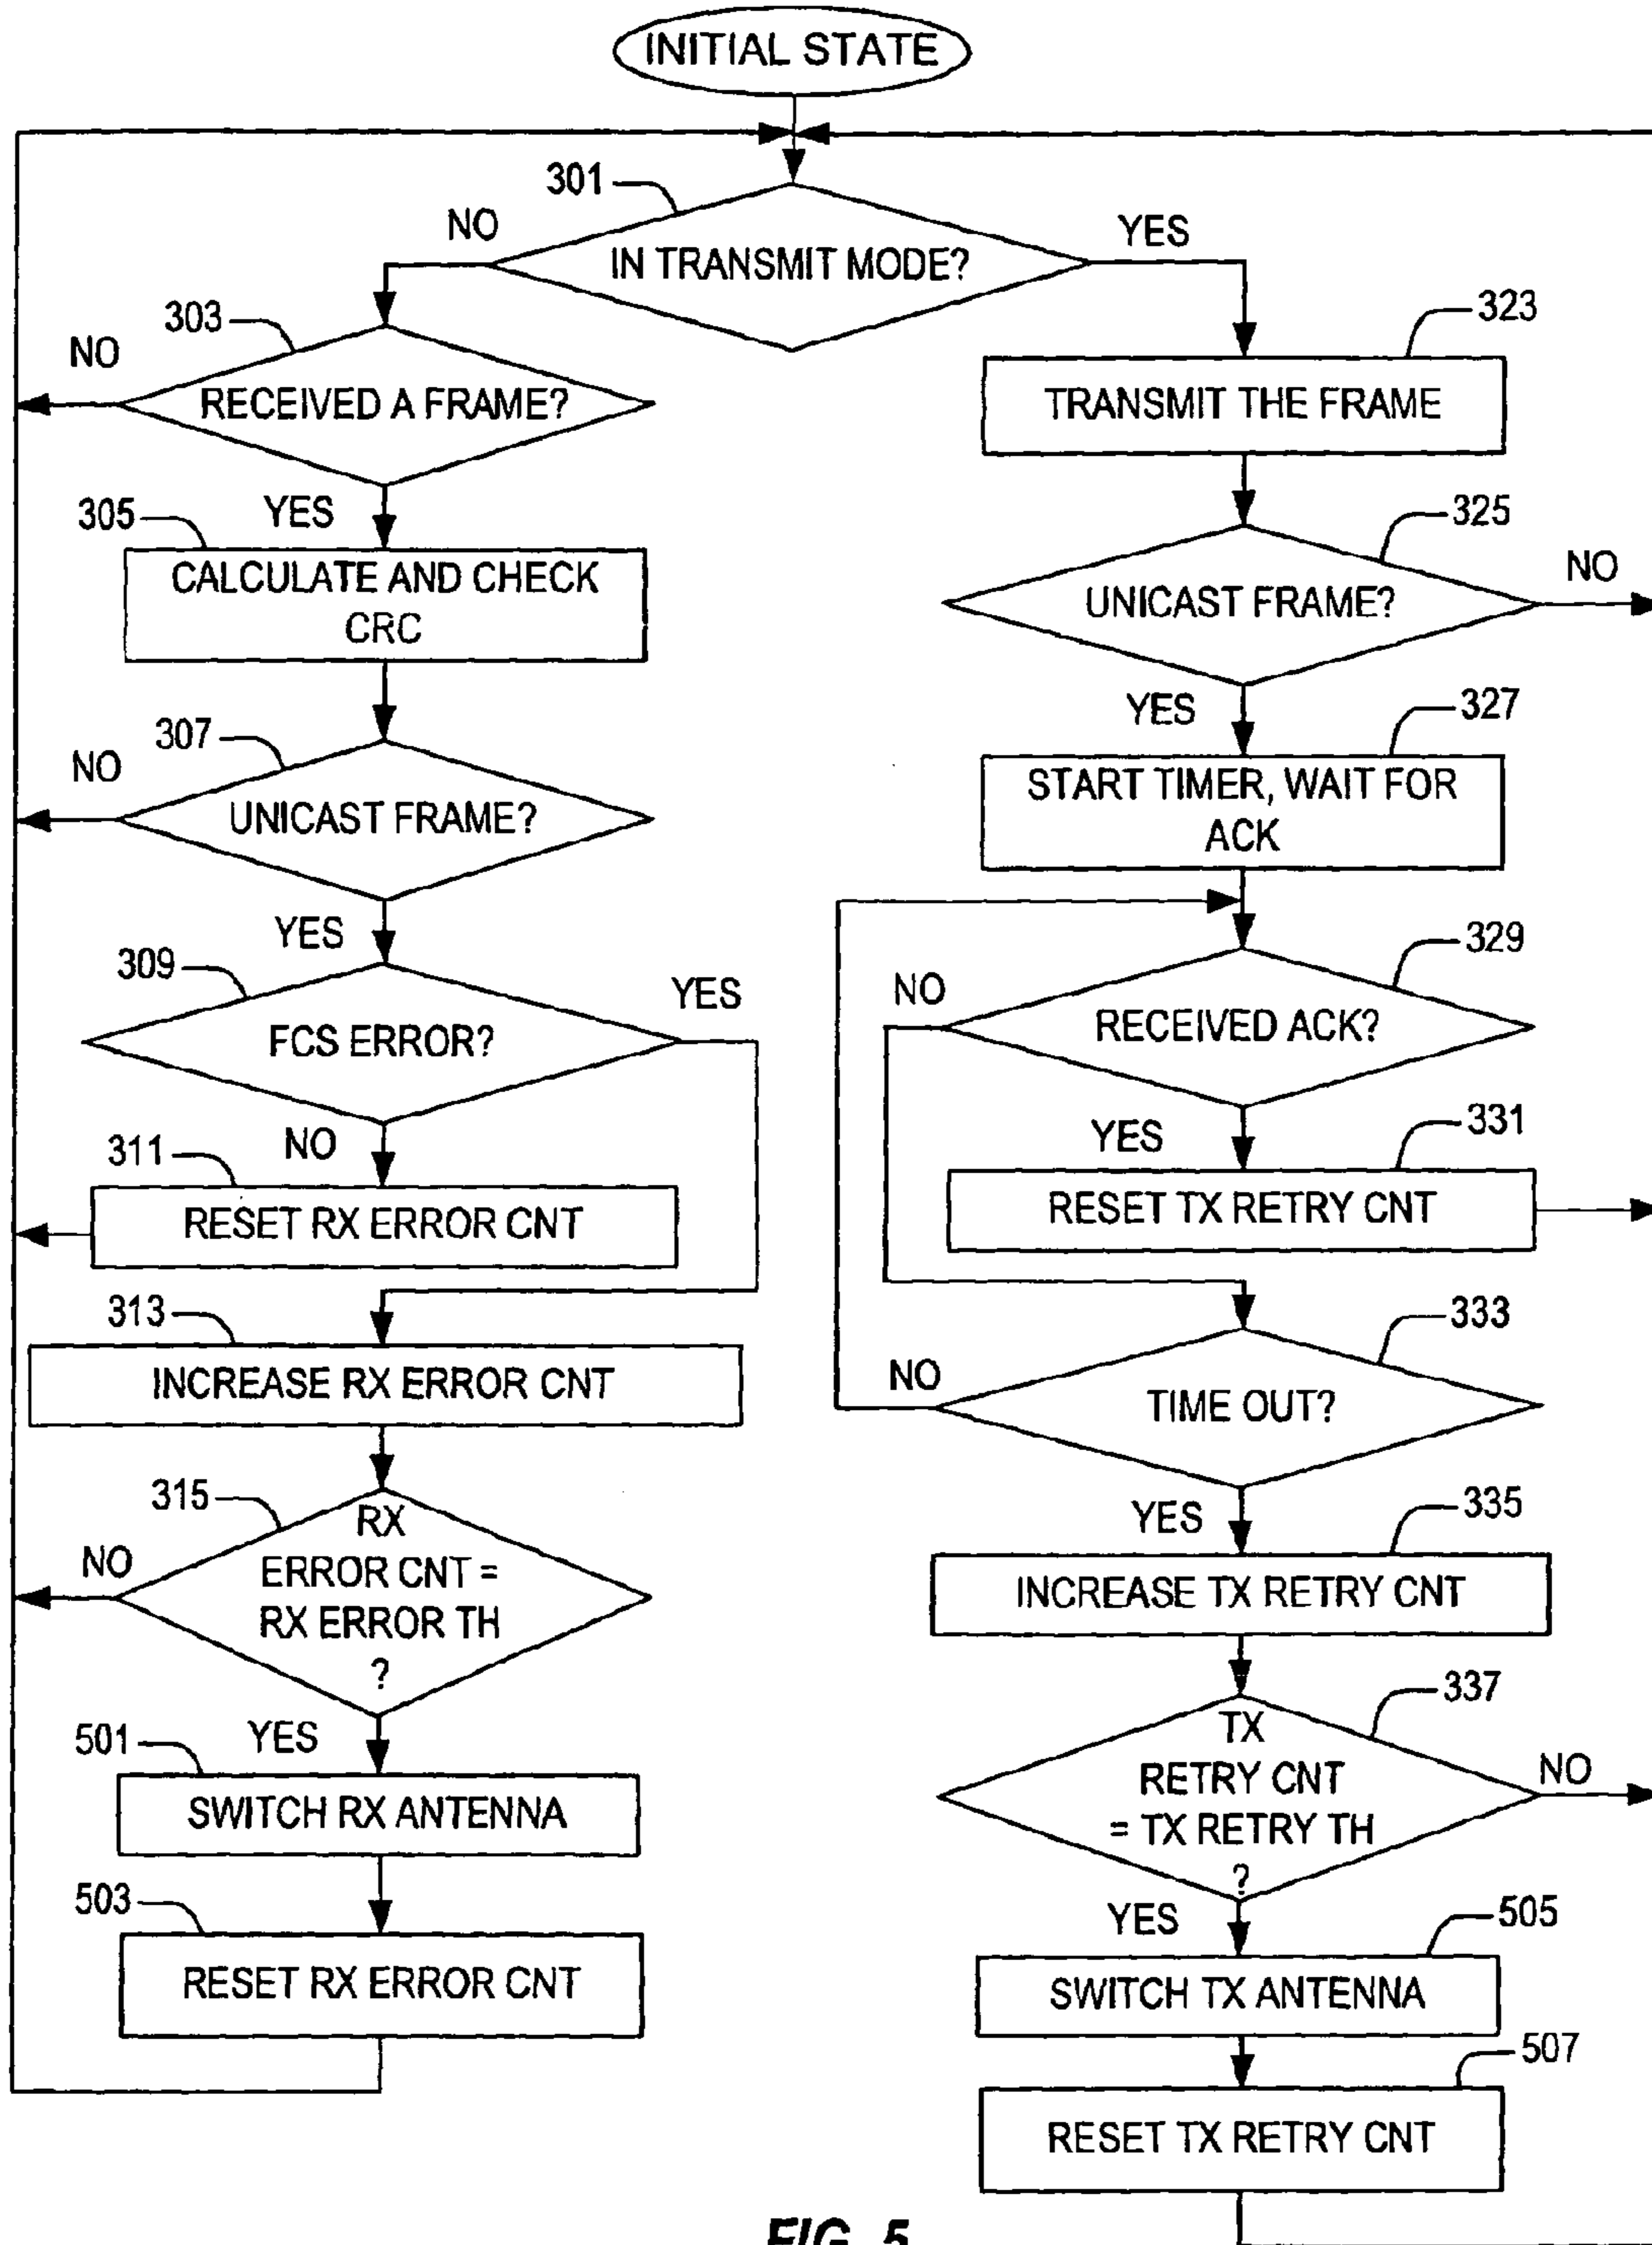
INITIAL STATE

301

IN TRANSMIT MODE?

NO

YES

303

NO

RECEIVED A FRAME?

YES

305

CALCULATE AND CHECK CRC

307

NO

UNICAST FRAME?

YES

309

FCS ERROR?

YES

NO

311

RESET RX ERROR CNT

313

INCREASE RX ERROR CNT

315

NO

RX ERROR CNT = RX ERROR TH ?

YES

501

SWITCH RX ANTENNA

503

RESET RX ERROR CNT

323

TRANSMIT THE FRAME

325

UNICAST FRAME?

NO

YES

327

START TIMER, WAIT FOR ACK

329

NO

RECEIVED ACK?

YES

331

RESET TX RETRY CNT

333

NO

TIME OUT?

YES

335

INCREASE TX RETRY CNT

337

TX RETRY CNT = TX RETRY TH ?

NO

YES

505

SWITCH TX ANTENNA

507

RESET TX RETRY CNT

FIG. 5